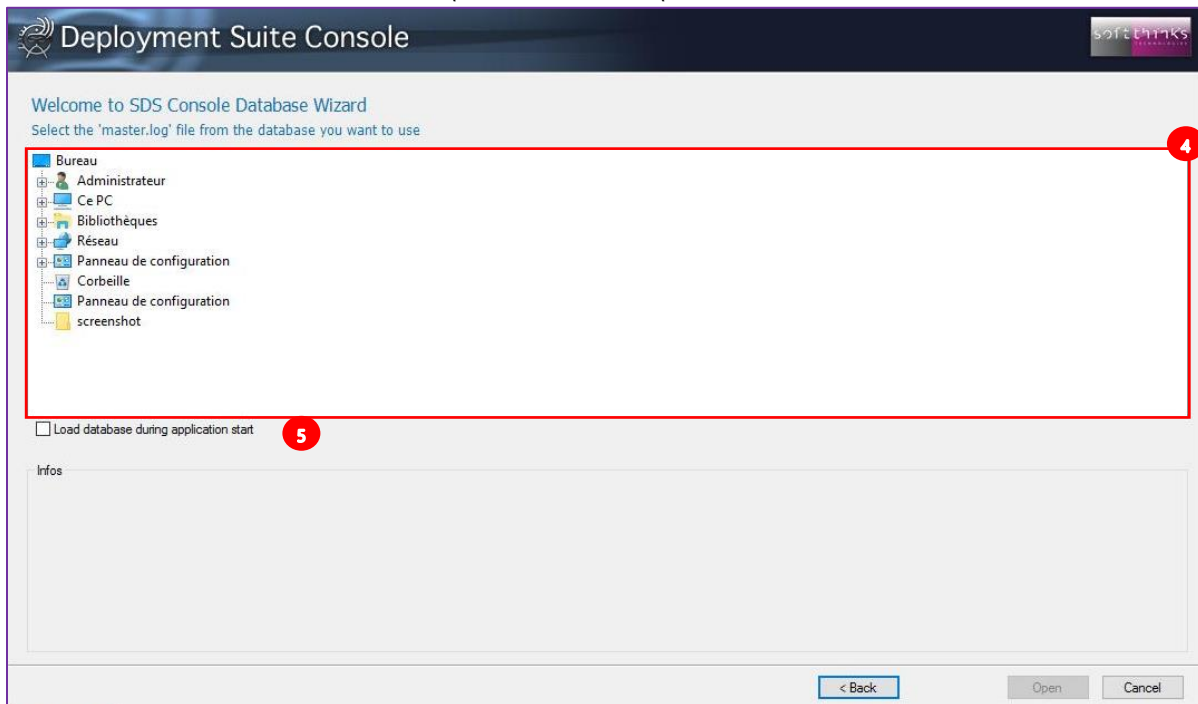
Deployment Suite Console

softthinks

Welcome to SDS Console Database Wizard

Select the 'master.log' file from the database you want to use

4

Bureau
Administrateur
Ce PC
Bibliothèques
Réseau
Panneau de configuration
Corbeille
Panneau de configuration
screenshot

Load database during application start

5

Infos

< Back

Open

Cancel